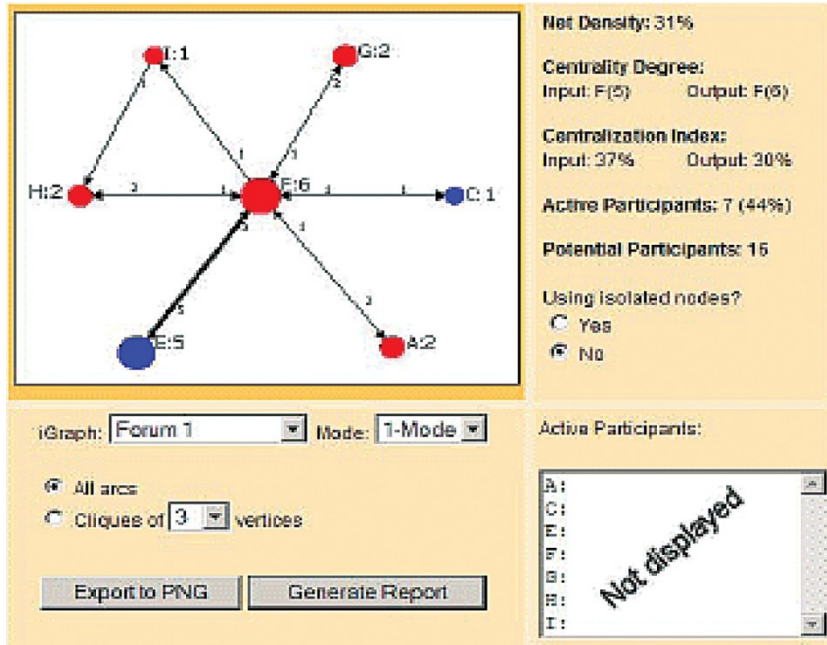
I:1
G:2
H:2
F:6
C:1
E:5
A:2

Net Density: 31%

Centrality Degree:
Input: F(5) Output: F(6)

Centralization Index:
Input: 37% Output: 30%

Active Participants: 7 (44%)

Potential Participants: 16

Using isolated nodes?
Yes
No

iGraph: Forum 1 Mode: 1-Mode

All arcs
Cliques of 3 vertices

Export to PNG
Generate Report

Active Participants:

A:
C:
E:
F:
G:
H:
I:

Not displayed